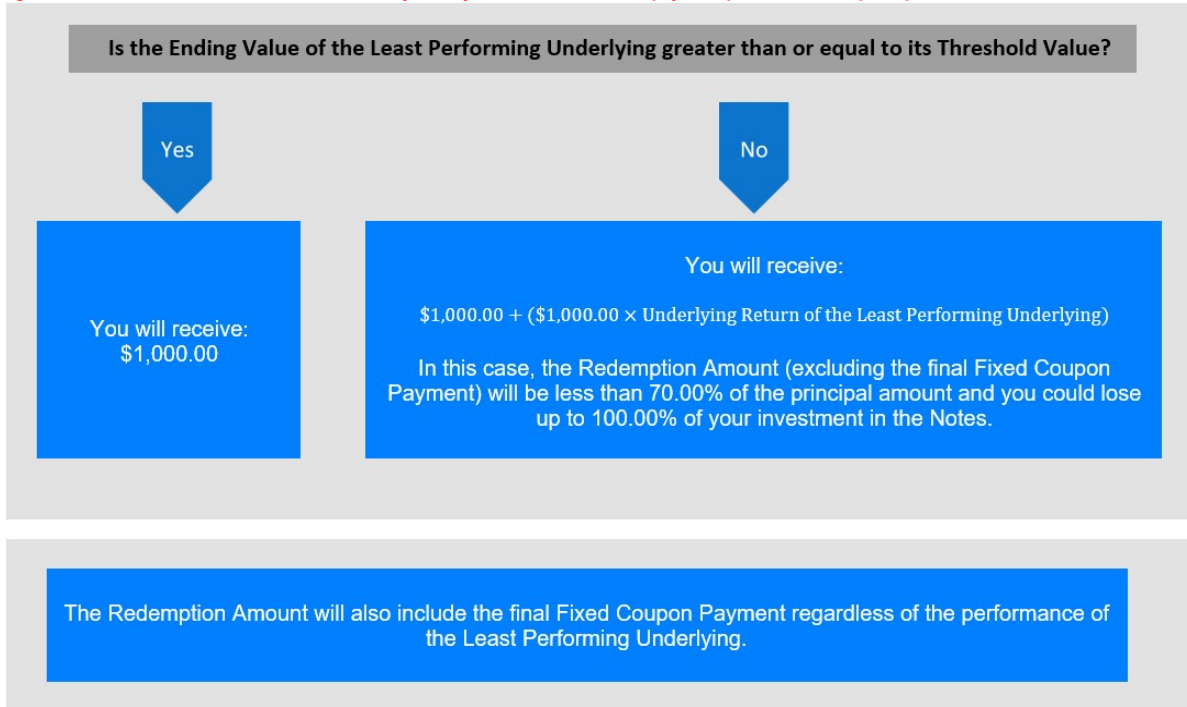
Is the Ending Value of the Least Performing Underlying greater than or equal to its Threshold Value?

Yes

No

You will receive:
\$1,000.00

You will receive:

$\$1,000.00 + (\$1,000.00 \times \text{Underlying Return of the Least Performing Underlying})$

In this case, the Redemption Amount (excluding the final Fixed Coupon Payment) will be less than 70.00% of the principal amount and you could lose up to 100.00% of your investment in the Notes.

The Redemption Amount will also include the final Fixed Coupon Payment regardless of the performance of the Least Performing Underlying.